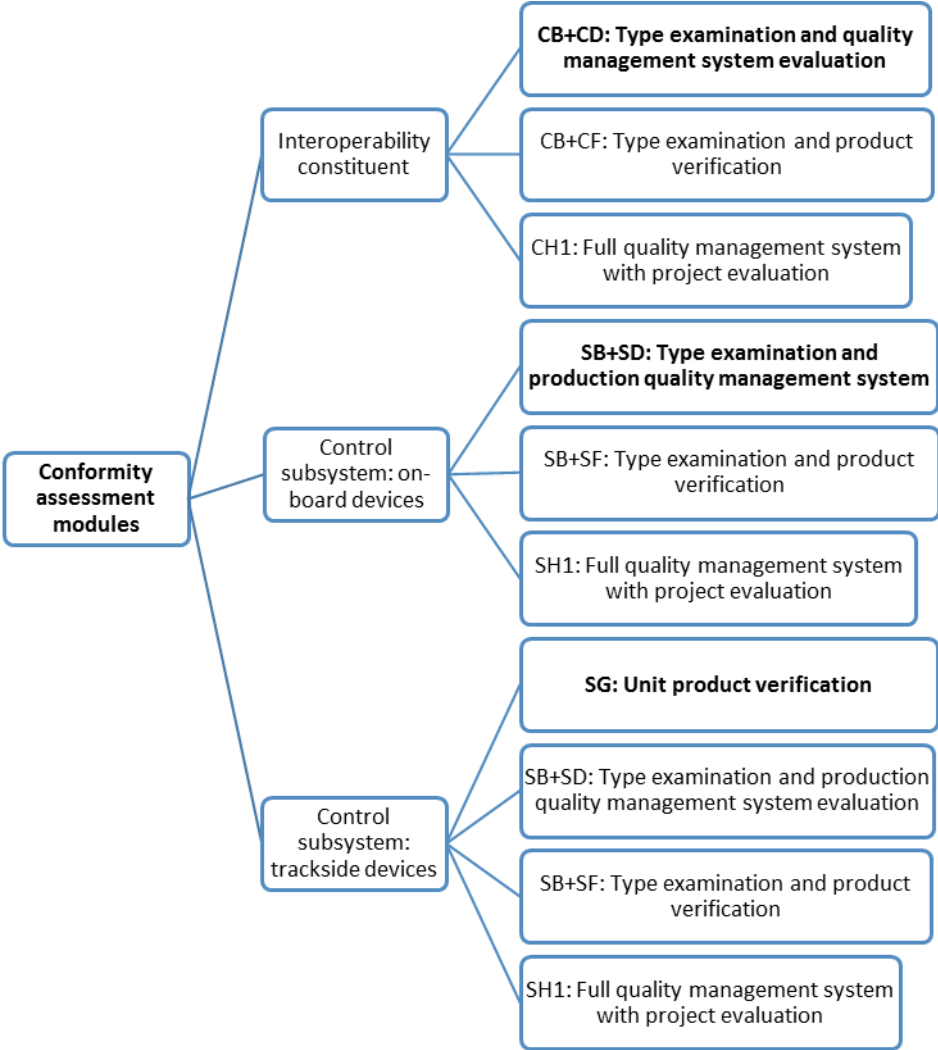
Conformity assessment modules

Interoperability constituent

CB+CD: Type examination and quality management system evaluation

CB+CF: Type examination and product verification

CH1: Full quality management system with project evaluation

Control subsystem: on-board devices

SB+SD: Type examination and production quality management system

SB+SF: Type examination and product verification

SH1: Full quality management system with project evaluation

Control subsystem: trackside devices

SG: Unit product verification

SB+SD: Type examination and production quality management system evaluation

SB+SF: Type examination and product verification

SH1: Full quality management system with project evaluation